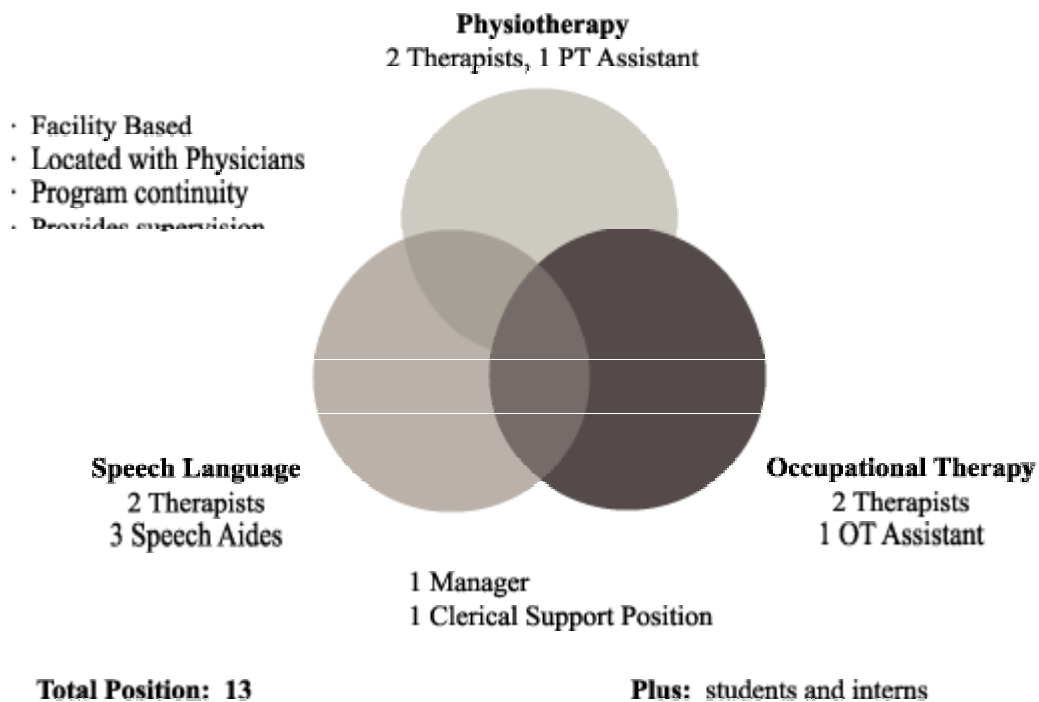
**Physiotherapy**
2 Therapists, 1 PT Assistant

· Facility Based
· Located with Physicians
· Program continuity
· Provides supervision

**Speech Language**
2 Therapists
3 Speech Aides

**Occupational Therapy**
2 Therapists
1 OT Assistant

1 Manager
1 Clerical Support Position

**Total Position: 13**

**Plus:** students and interns